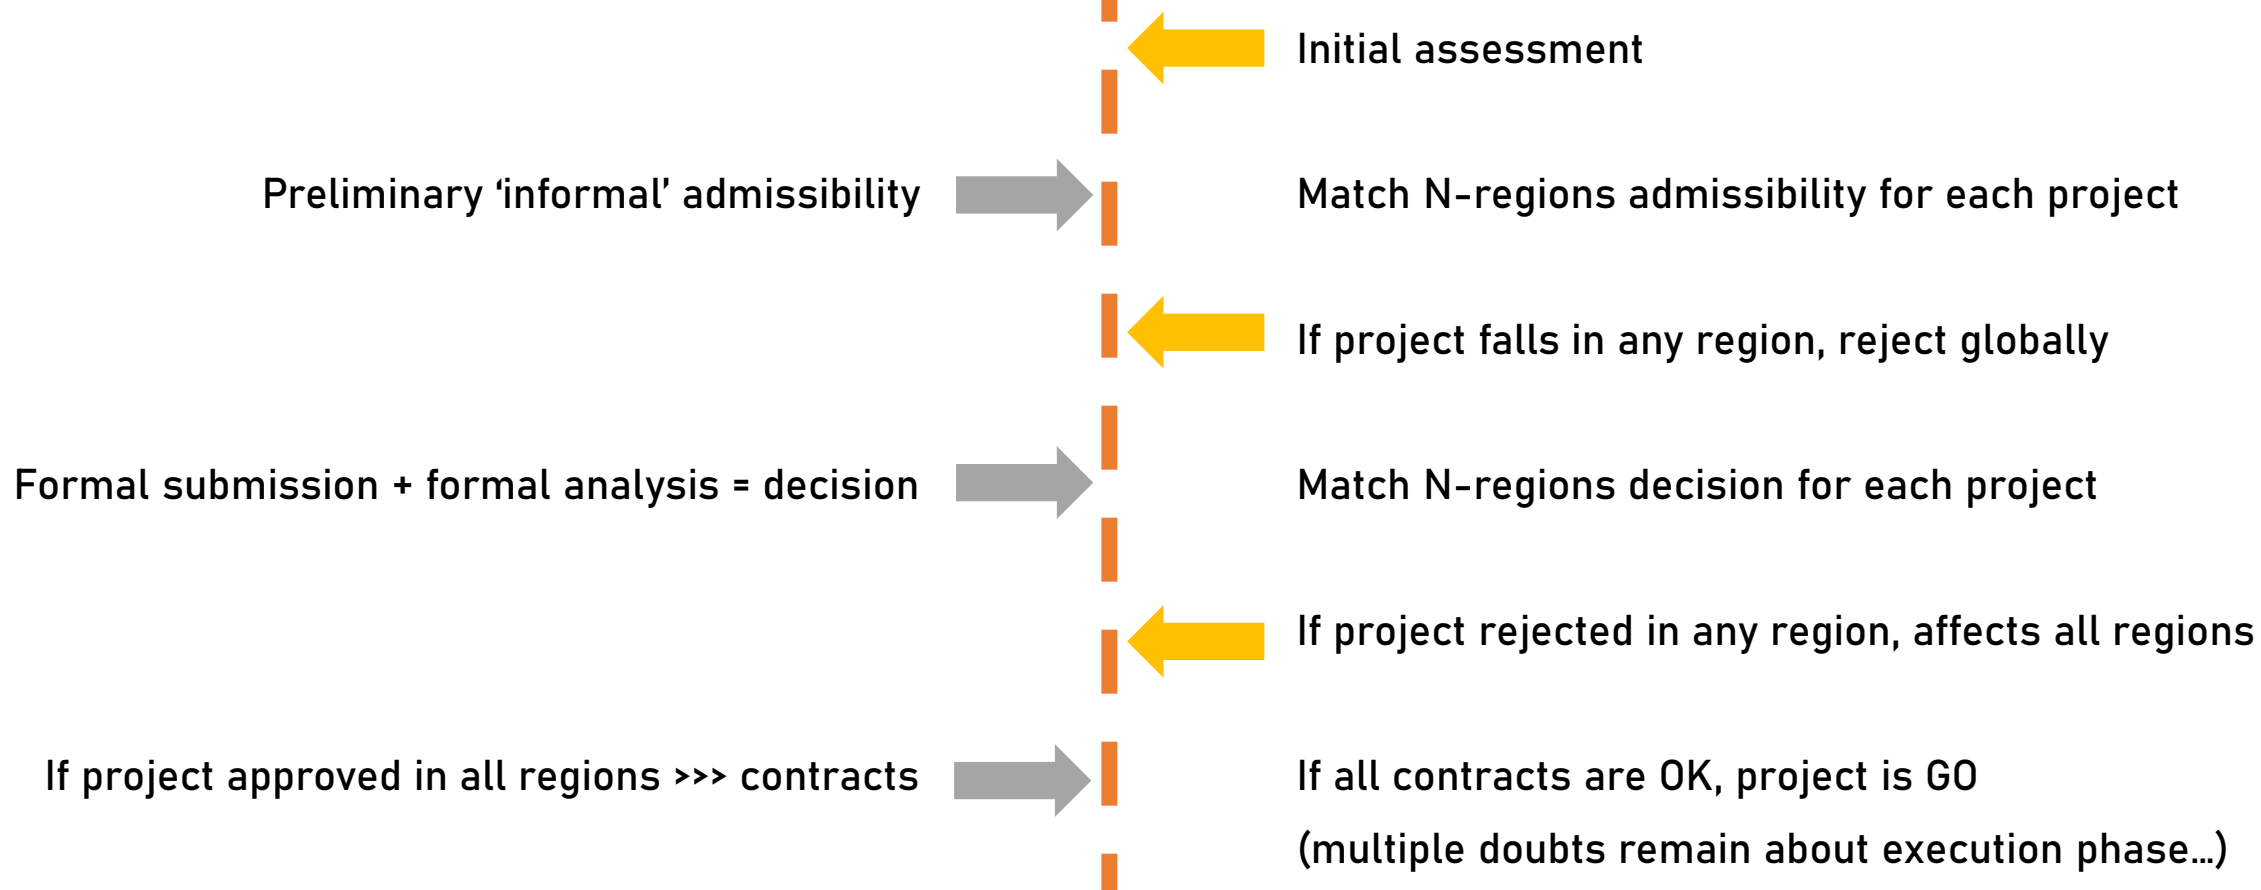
Initial assessment

Preliminary ‘informal’ admissibility

Match N-regions admissibility for each project

If project falls in any region, reject globally

Formal submission + formal analysis = decision

Match N-regions decision for each project

If project rejected in any region, affects all regions

If project approved in all regions >>> contracts

If all contracts are OK, project is GO

(multiple doubts remain about execution phase…)